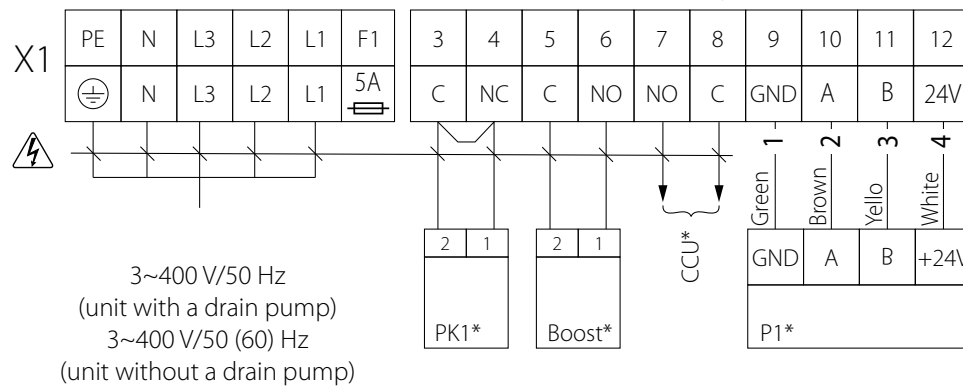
X1

| PE | N | L3 | L2 | L1 | F1 |
|---|---|---|---|---|---|
| ⏚ | N | L3 | L2 | L1 | 5A |

| 3 | 4 | 5 | 6 | 7 | 8 | 9 | 10 | 11 | 12 |
|---|---|---|---|---|---|---|---|---|---|
| C | NC | C | NO | NO | C | GND | A | B | 24V |

1 2 3 4

Green Brown Yello White

| 2 | 1 |
|---|---|

PK1*

| 2 | 1 |
|---|---|

Boost*

CCU*

| GND | A | B | +24V |
|---|---|---|---|

P1*

3~400 V/50 Hz
(unit with a drain pump)
3~400 V/50 (60) Hz
(unit without a drain pump)